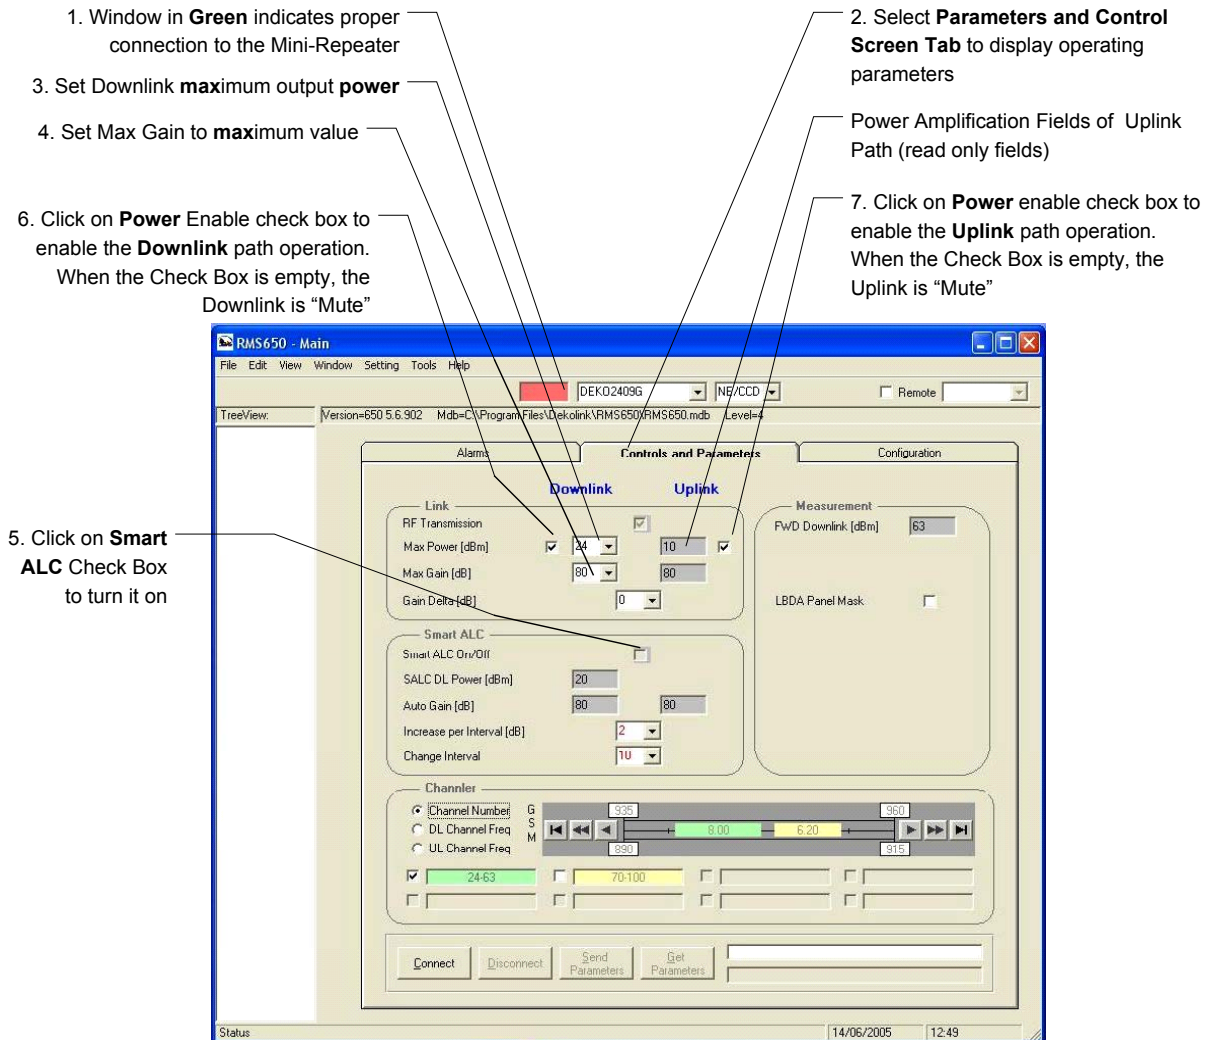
1. Window in **Green** indicates proper connection to the Mini-Repeater

3. Set Downlink **max**imum output **power**

4. Set Max Gain to **max**imum value

6. Click on **Power** Enable check box to enable the **Downlink** path operation. When the Check Box is empty, the Downlink is "Mute"

5. Click on **Smart ALC** Check Box to turn it on

2. Select **Parameters and Control Screen Tab** to display operating parameters

Power Amplification Fields of Uplink Path (read only fields)

7. Click on **Power** enable check box to enable the **Uplink** path operation. When the Check Box is empty, the Uplink is "Mute"

RMS650 - Main

File Edit View Window Setting Tools Help

DEKO2409G NB/CCD Remote

TreeView: Version=650 5.6.902 Mdb=C:\Program Files\Dekolink\RMS650\RMS650.mdb Level=4

Alarms Controls and Parameters Configuration

Downlink Uplink

Link

RF Transmission

Max Power [dBm] 24 10

Max Gain [dB] 80 80

Gain Delta [dB] 0

Measurement

FWD Downlink [dBm] 63

LBDA Panel Mask

Smart ALC

Smart ALC On/Off

SALC DL Power [dBm] 20

Auto Gain [dB] 80 80

Increase per Interval [dB] 2

Change Interval 10

Channler

Channel Number

DL Channel Freq

UL Channel Freq

G S M

935 960

8.00 6.20

890 915

24-63 70-100

Connect Disconnect Send Parameters Get Parameters

Status 14/06/2005 12:49